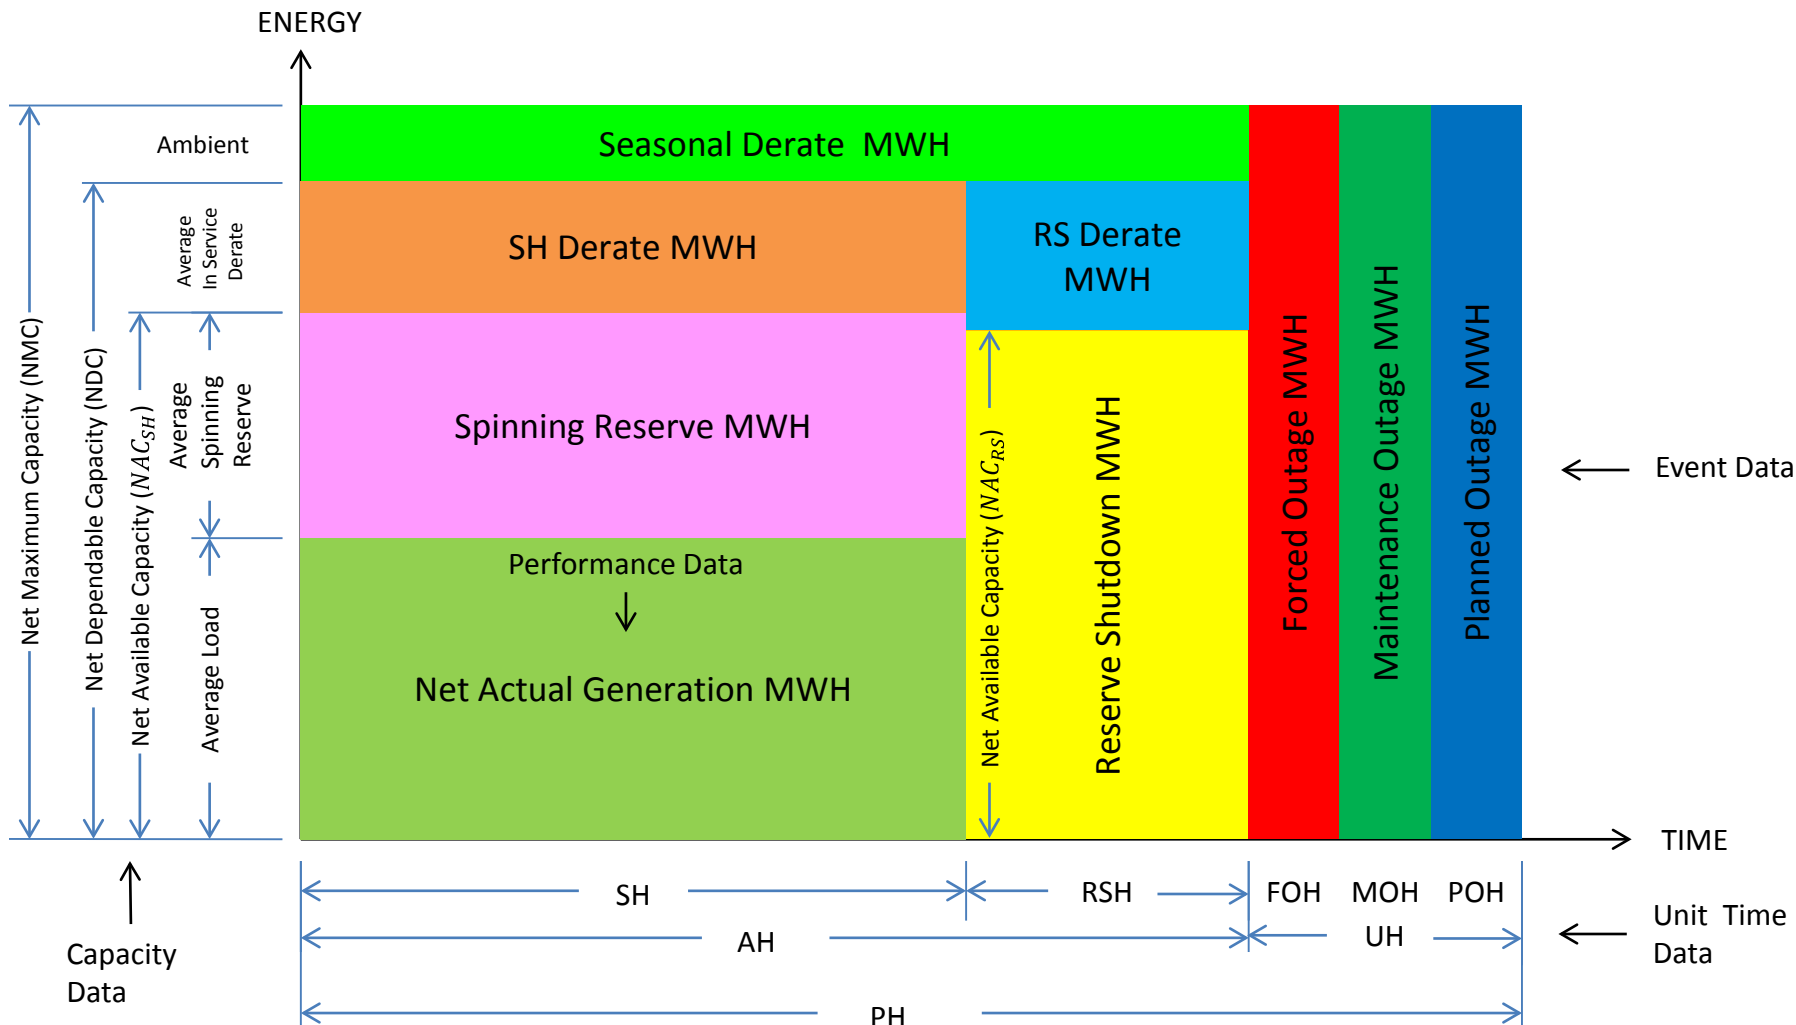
ENERGY

Ambient

Average In Service Derate

Net Maximum Capacity (NMC)

Net Dependable Capacity (NDC)

Net Available Capacity ($NAC_{SH}$)

Average Spinning Reserve

Average Load

Seasonal Derate MWH

SH Derate MWH

RS Derate MWH

Spinning Reserve MWH

Performance Data

Net Actual Generation MWH

Net Available Capacity ($NAC_{RS}$)

Reserve Shutdown MWH

Forced Outage MWH

Maintenance Outage MWH

Planned Outage MWH

Event Data

TIME

SH

RSH

FOH

MOH

POH

AH

UH

PH

Unit Time Data

Capacity Data